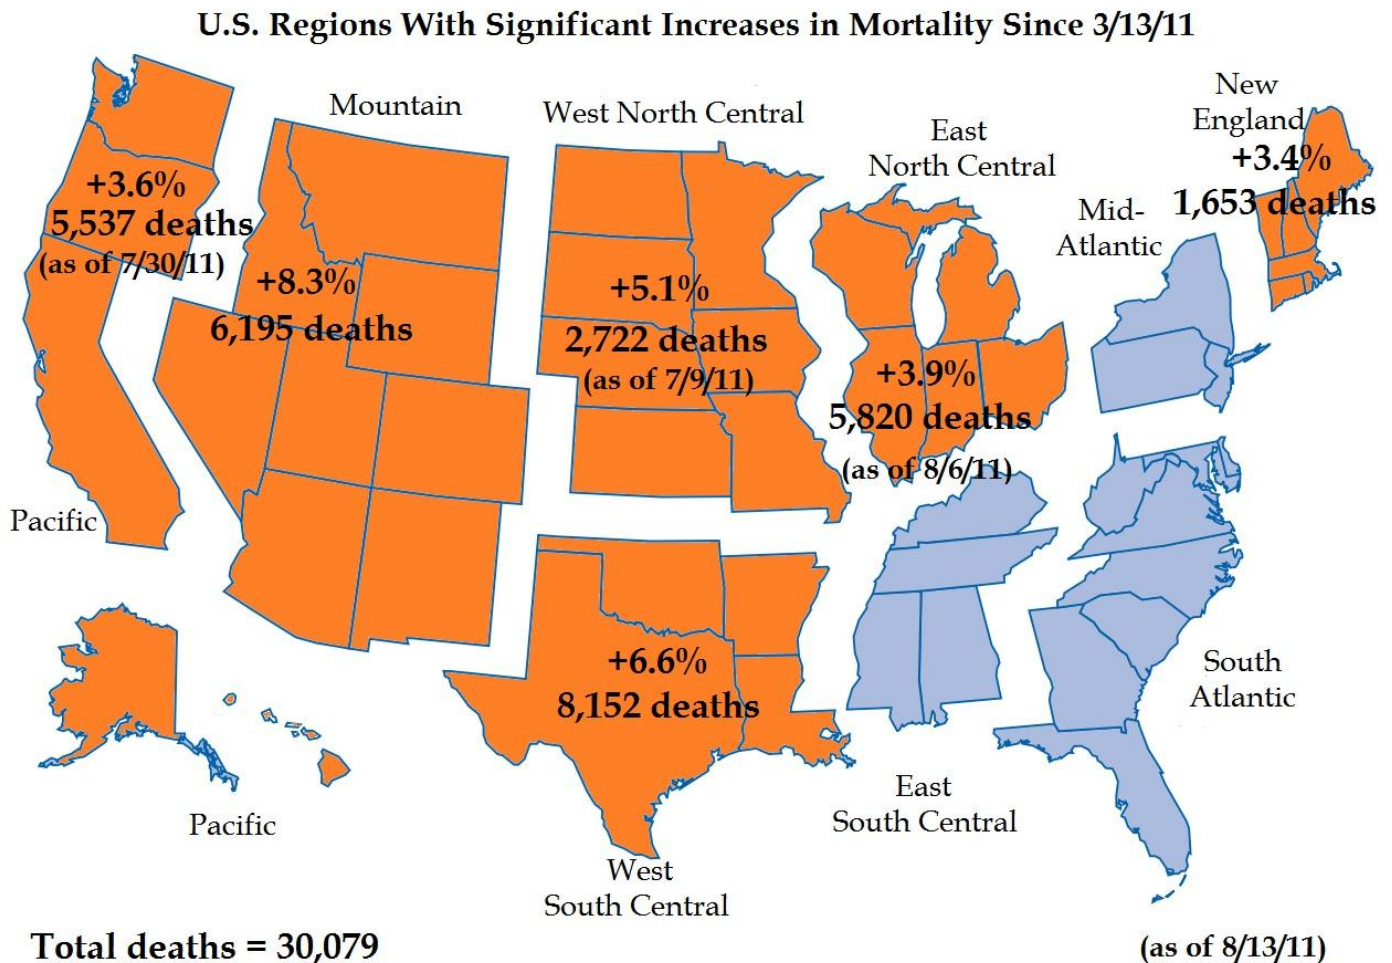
U.S. Regions With Significant Increases in Mortality Since 3/13/11

Mountain

West North Central

East North Central

New England

+3.4%

1,653 deaths

Mid-Atlantic

+3.6%

5,537 deaths

(as of 7/30/11)

+8.3%

6,195 deaths

+5.1%

2,722 deaths

(as of 7/9/11)

+3.9%

5,820 deaths

(as of 8/6/11)

Pacific

+6.6%

8,152 deaths

South Atlantic

East South Central

Pacific

West South Central

Total deaths = 30,079

(as of 8/13/11)